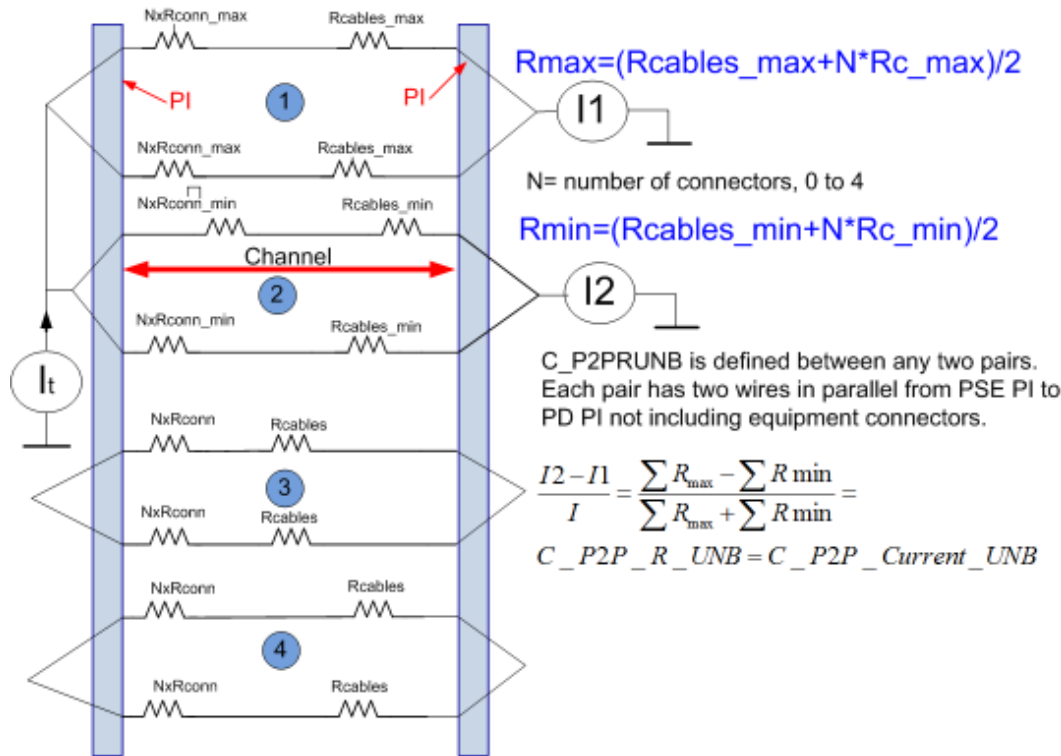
NxRconn_max

Rcables_max

PI

1

PI

Rmax=(Rcables_max+N*Rc_max)/2

I1

NxRconn_max

Rcables_max

N= number of connectors, 0 to 4

NxRconn_min

Rcables_min

Rmin=(Rcables_min+N*Rc_min)/2

Channel

2

I2

NxRconn_min

Rcables_min

C_P2PRUNB is defined between any two pairs. Each pair has two wires in parallel from PSE PI to PD PI not including equipment connectors.

$I_t$

NxRconn

Rcables

3

NxRconn

Rcables

$\frac{I2-I1}{I}=\frac{\sum R_{\max}-\sum R\min}{\sum R_{\max}+\sum R\min}=$

$C\_P2P\_R\_UNB=C\_P2P\_Current\_UNB$

NxRconn

Rcables

4

NxRconn

Rcables